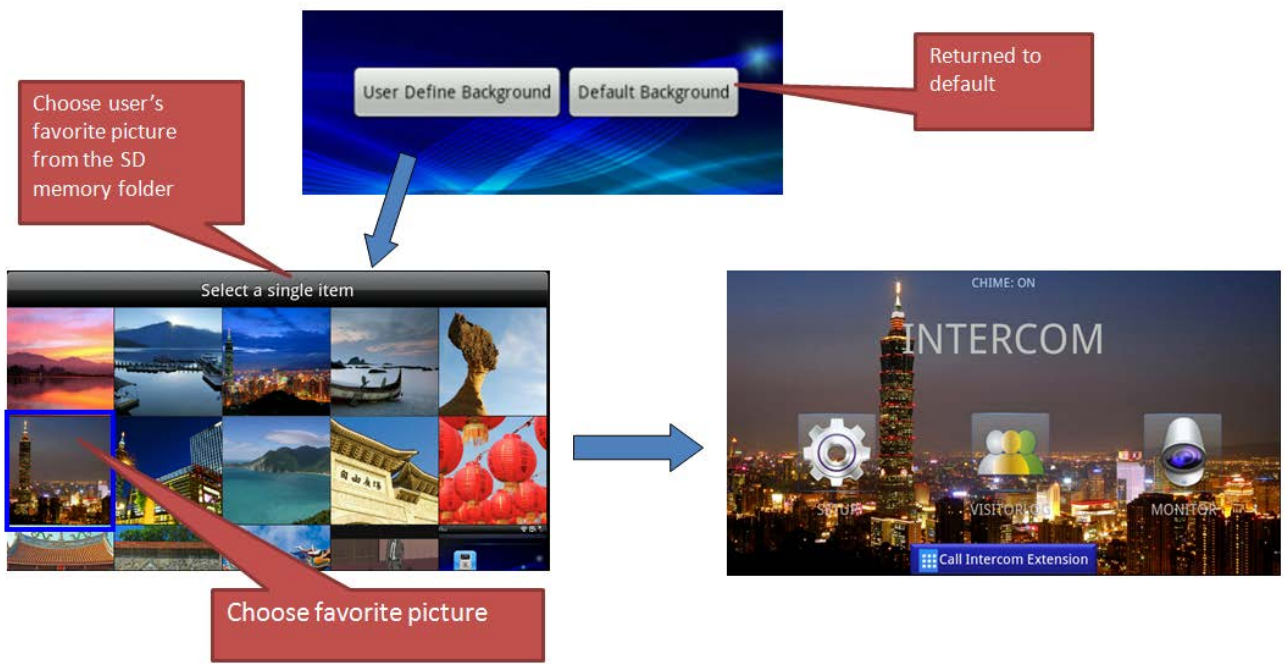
User Define Background

Default Background

Returned to default

Choose user's favorite picture from the SD memory folder

Select a single item

自由廣場

Choose favorite picture

CHIME: ON

INTERCOM

SETUP

VISITORLOG

MONITOR

Call Intercom Extension